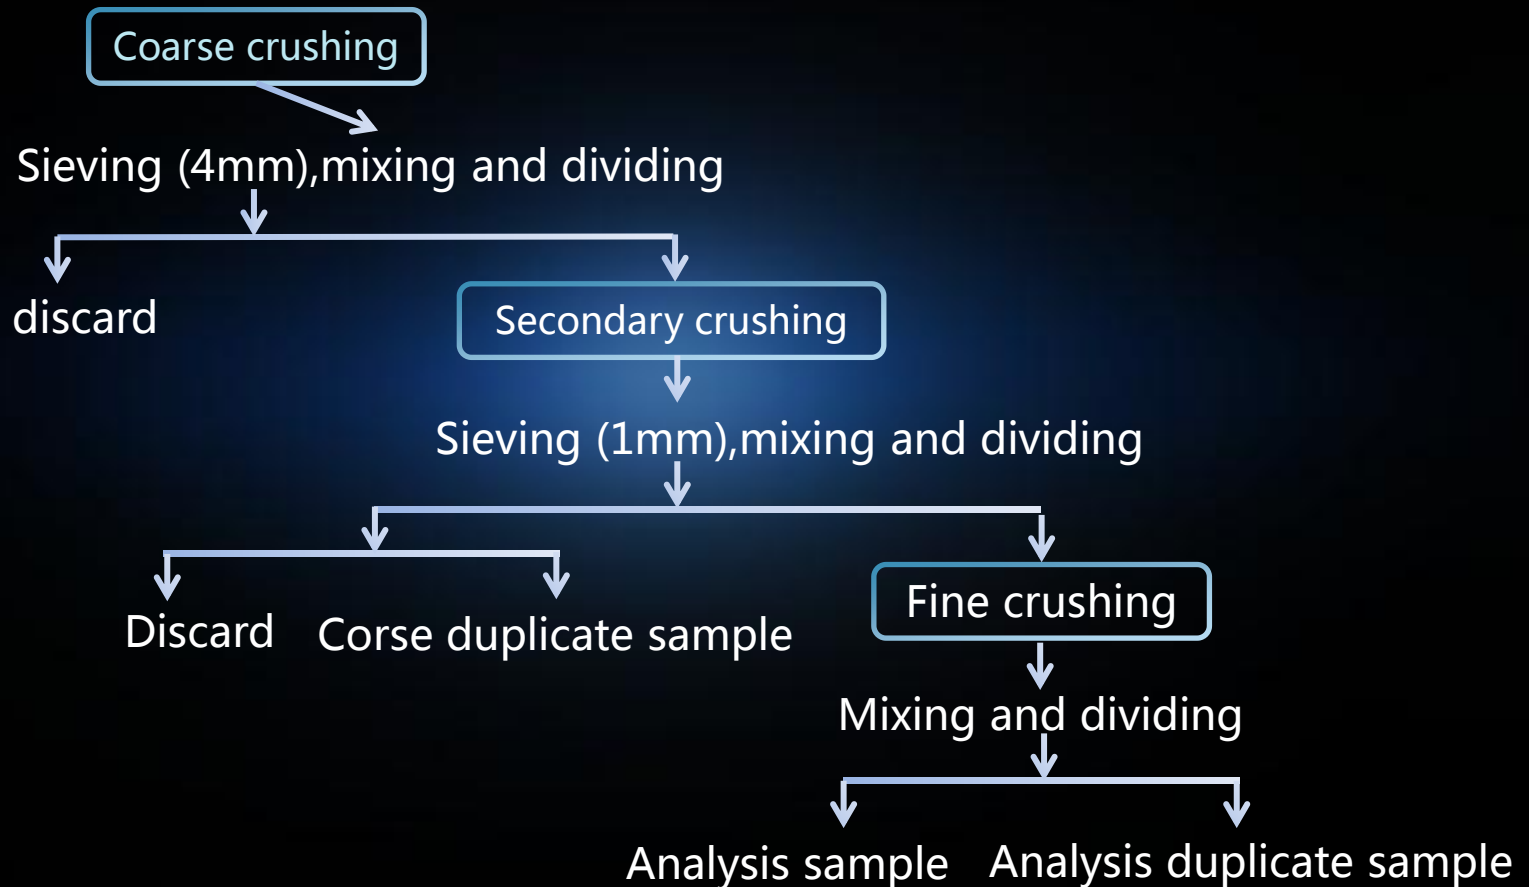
Coarse crushing

Sieving (4mm),mixing and dividing

discard

Secondary crushing

Sieving (1mm),mixing and dividing

Discard

Corse duplicate sample

Fine crushing

Mixing and dividing

Analysis sample

Analysis duplicate sample